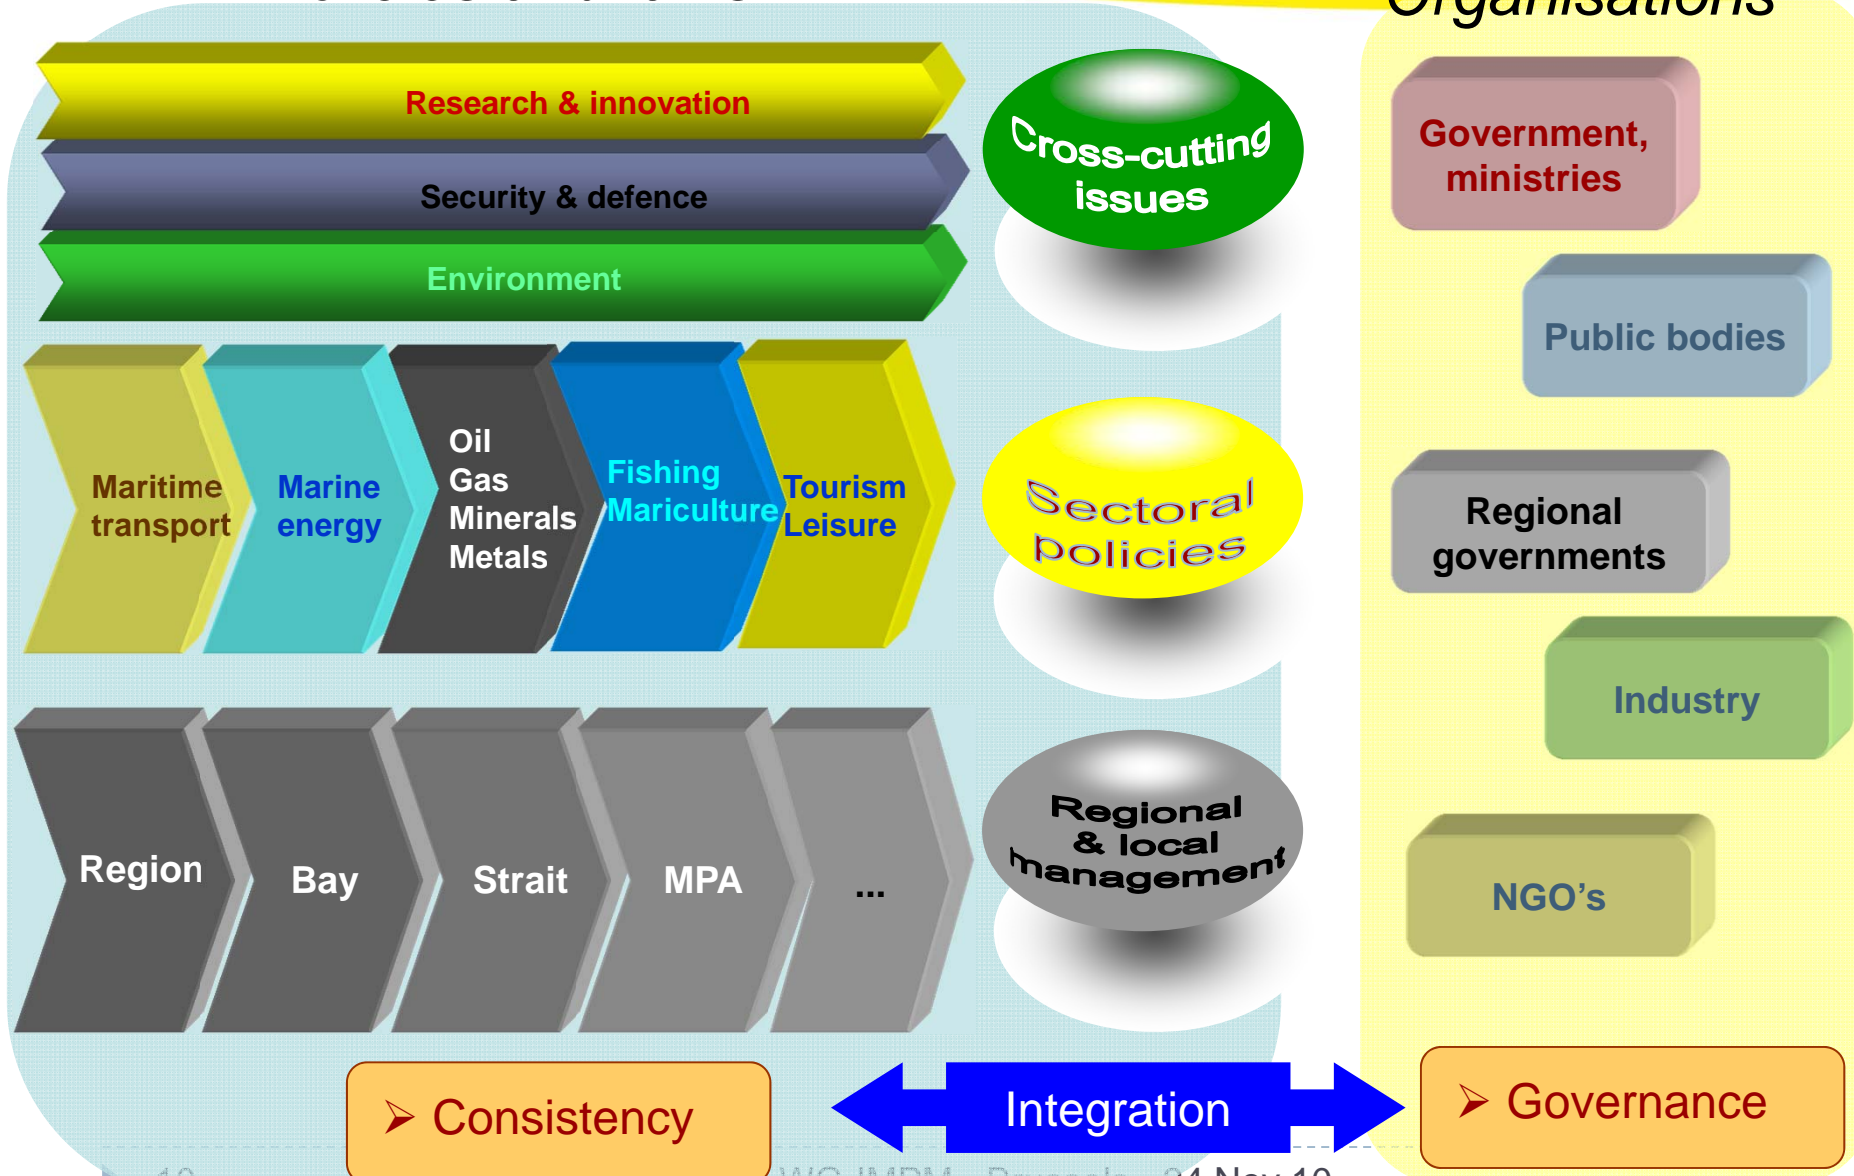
Organisations

Research & innovation

Security & defence

Environment

Cross-cutting issues

Maritime transport

Marine energy

Oil
Gas
Minerals
Metals

Fishing
Mariculture

Tourism
Leisure

Sectoral policies

Region

Bay

Strait

MPA

...

Regional & local management

Government, ministries

Public bodies

Regional governments

Industry

NGO's

➢ Consistency

Integration

➢ Governance

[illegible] WG IMPM – Brussels – 24 Nov 10